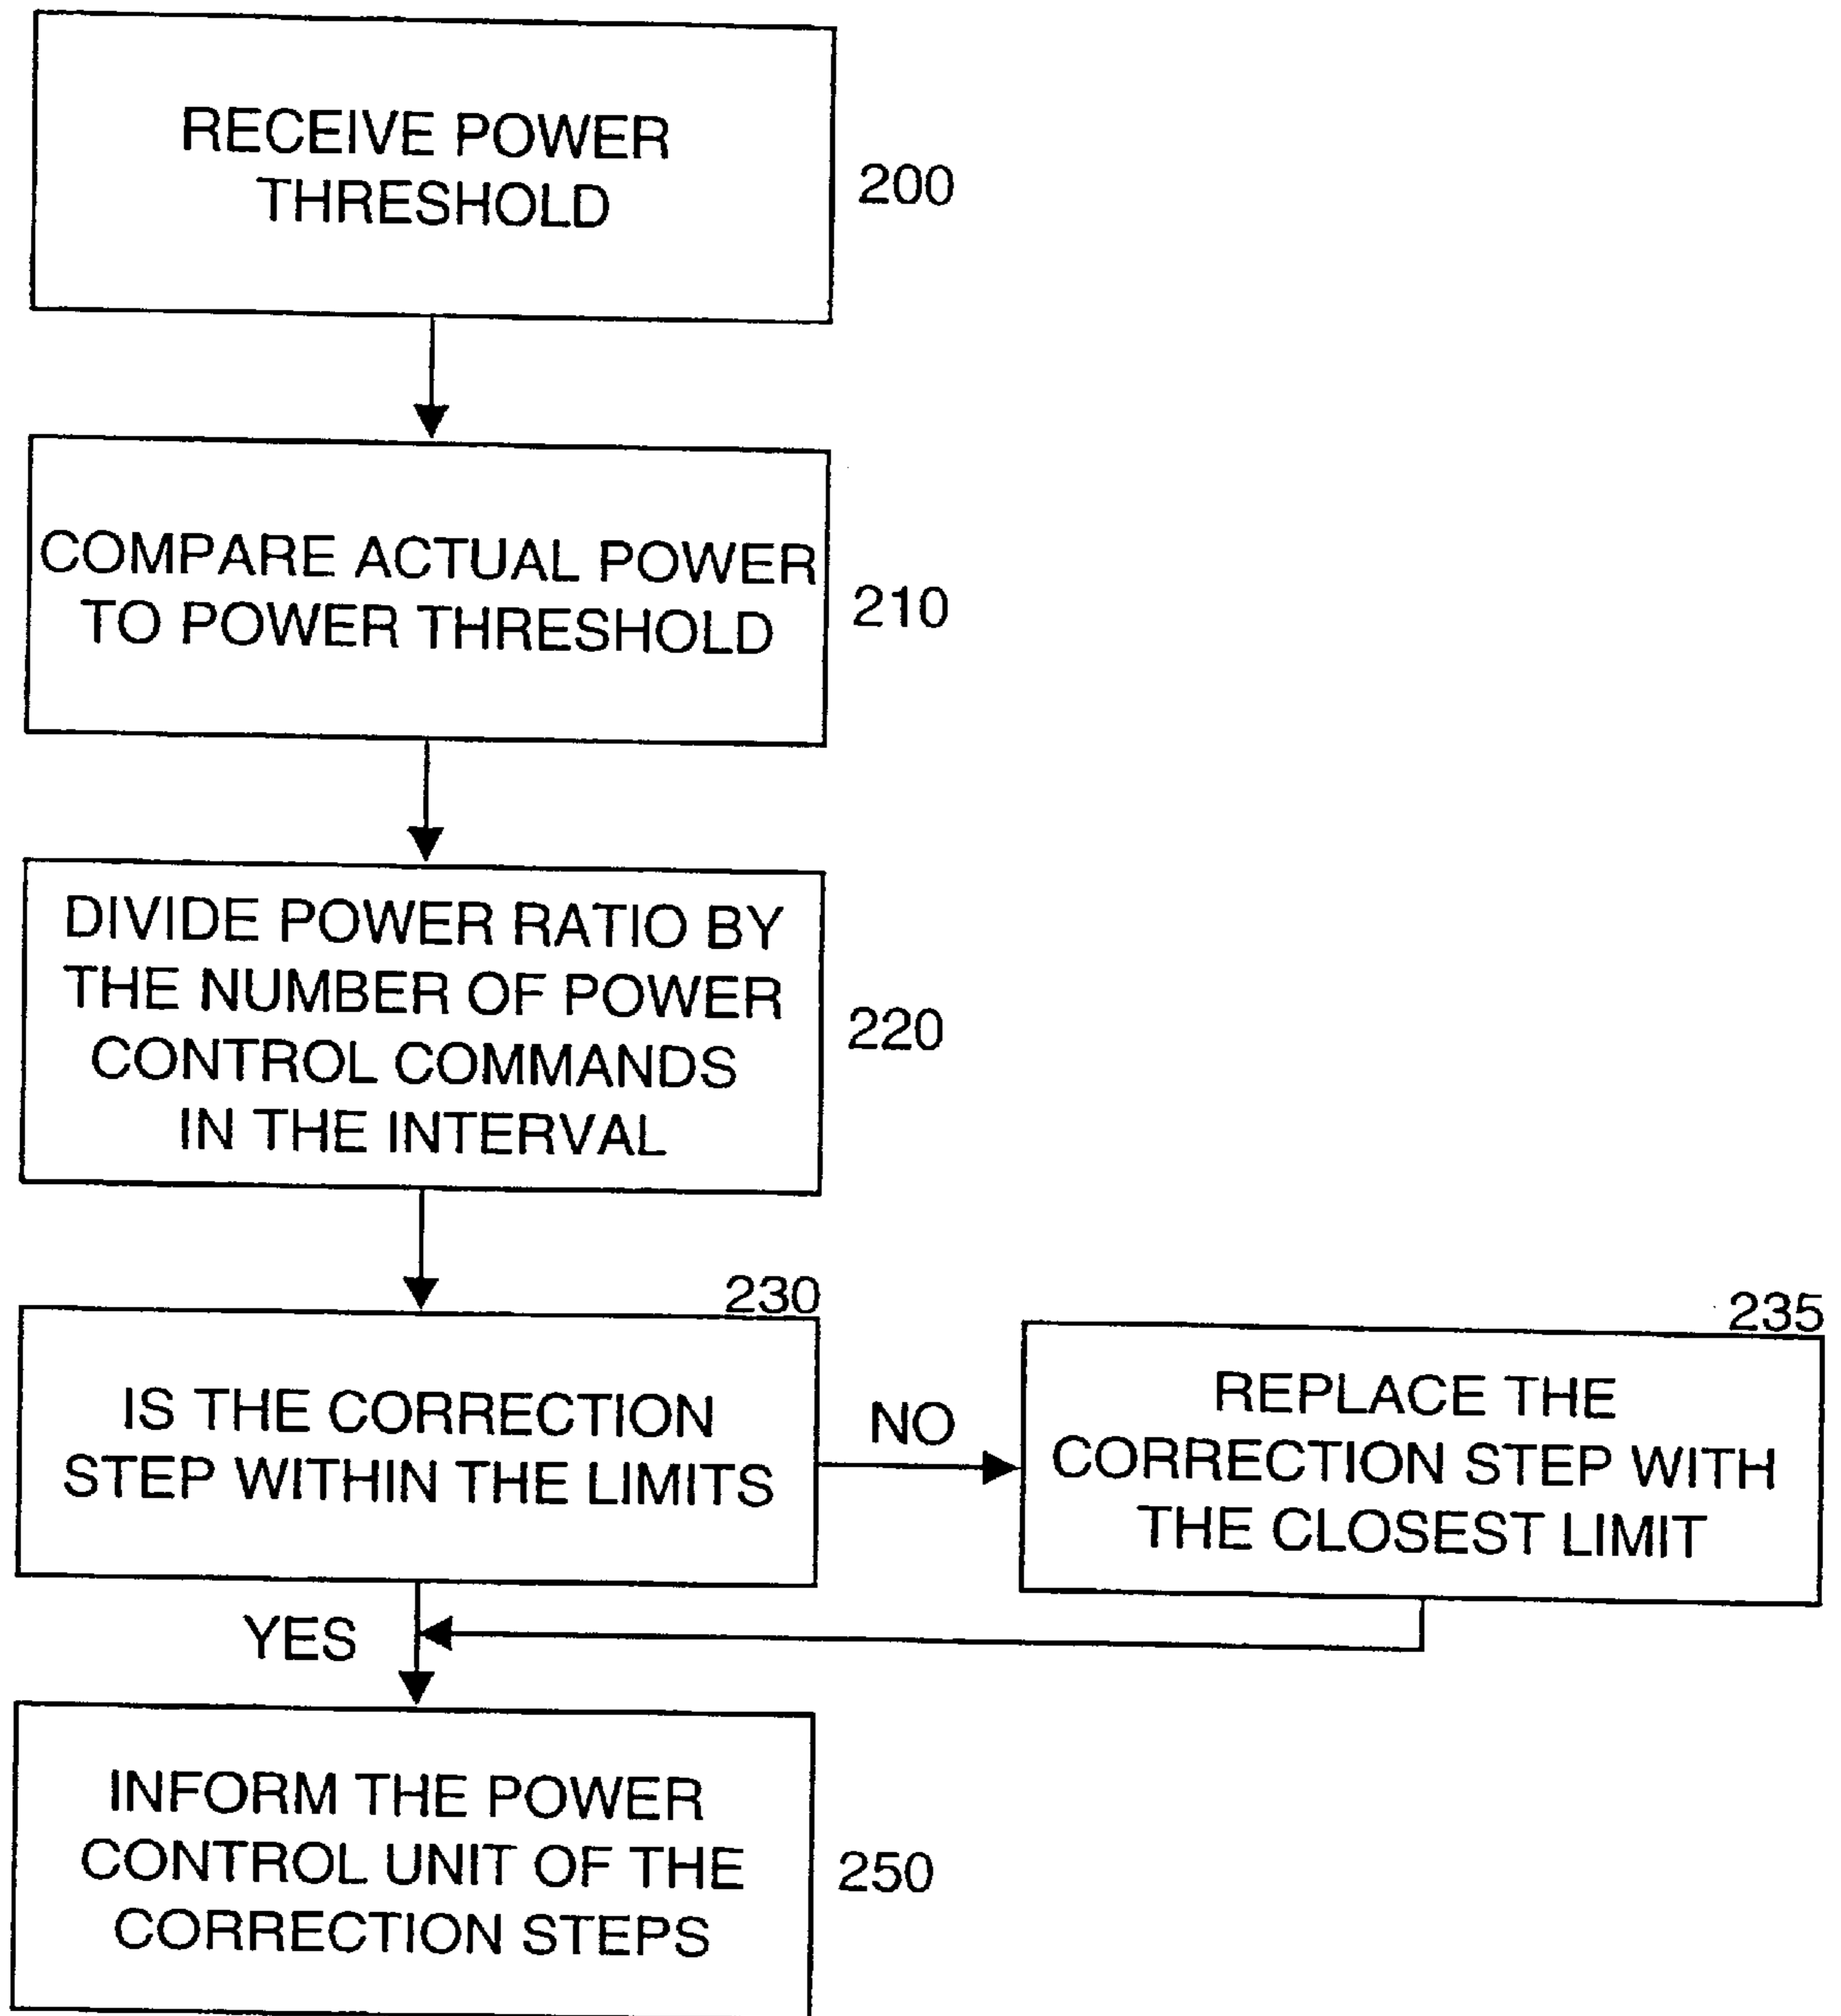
RECEIVE POWER THRESHOLD

200

COMPARE ACTUAL POWER TO POWER THRESHOLD

210

DIVIDE POWER RATIO BY THE NUMBER OF POWER CONTROL COMMANDS IN THE INTERVAL

220

230

IS THE CORRECTION STEP WITHIN THE LIMITS

NO

235

REPLACE THE CORRECTION STEP WITH THE CLOSEST LIMIT

YES

INFORM THE POWER CONTROL UNIT OF THE CORRECTION STEPS

250